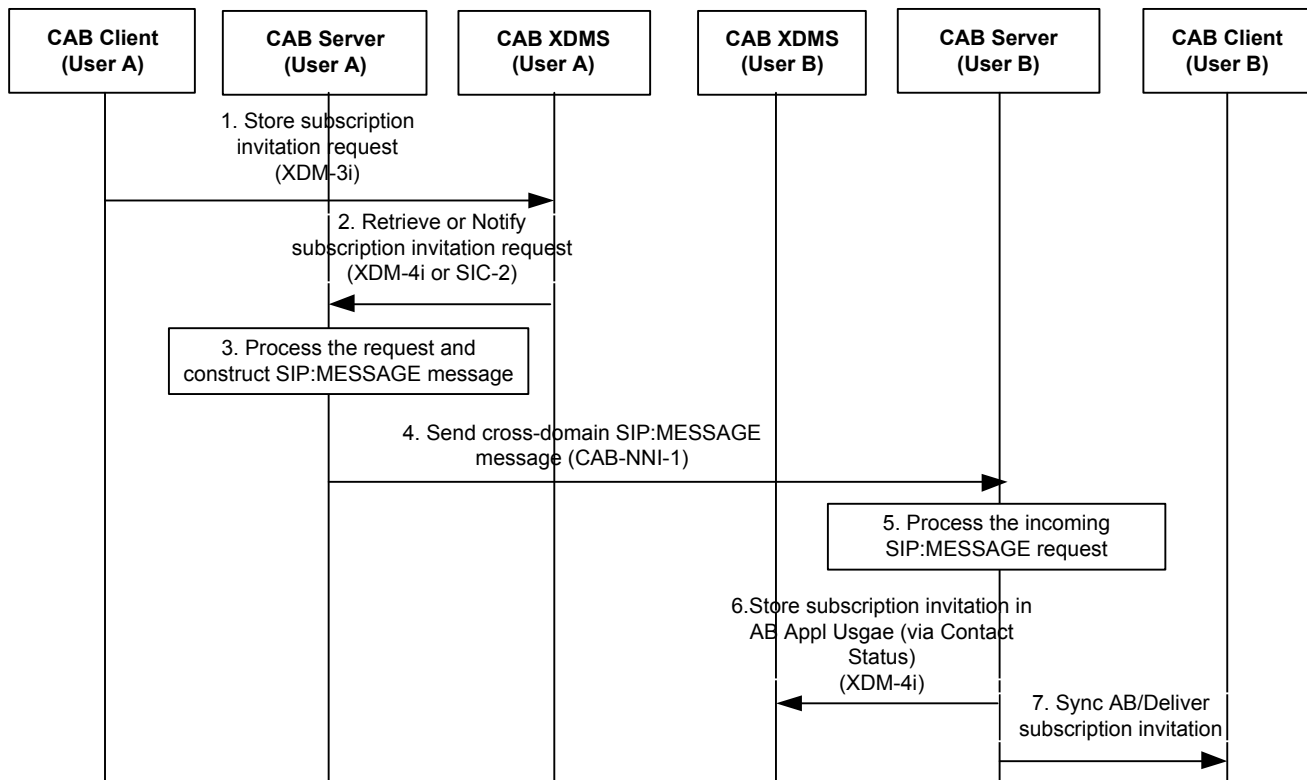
CAB Client (User A)

CAB Server (User A)

CAB XDMS (User A)

CAB XDMS (User B)

CAB Server (User B)

CAB Client (User B)

1. Store subscription invitation request (XDM-3i)

2. Retrieve or Notify subscription invitation request (XDM-4i or SIC-2)

3. Process the request and construct SIP:MESSAGE message

4. Send cross-domain SIP:MESSAGE message (CAB-NNI-1)

5. Process the incoming SIP:MESSAGE request

6.Store subscription invitation in AB Appl Usgae (via Contact Status) (XDM-4i)

7. Sync AB/Deliver subscription invitation